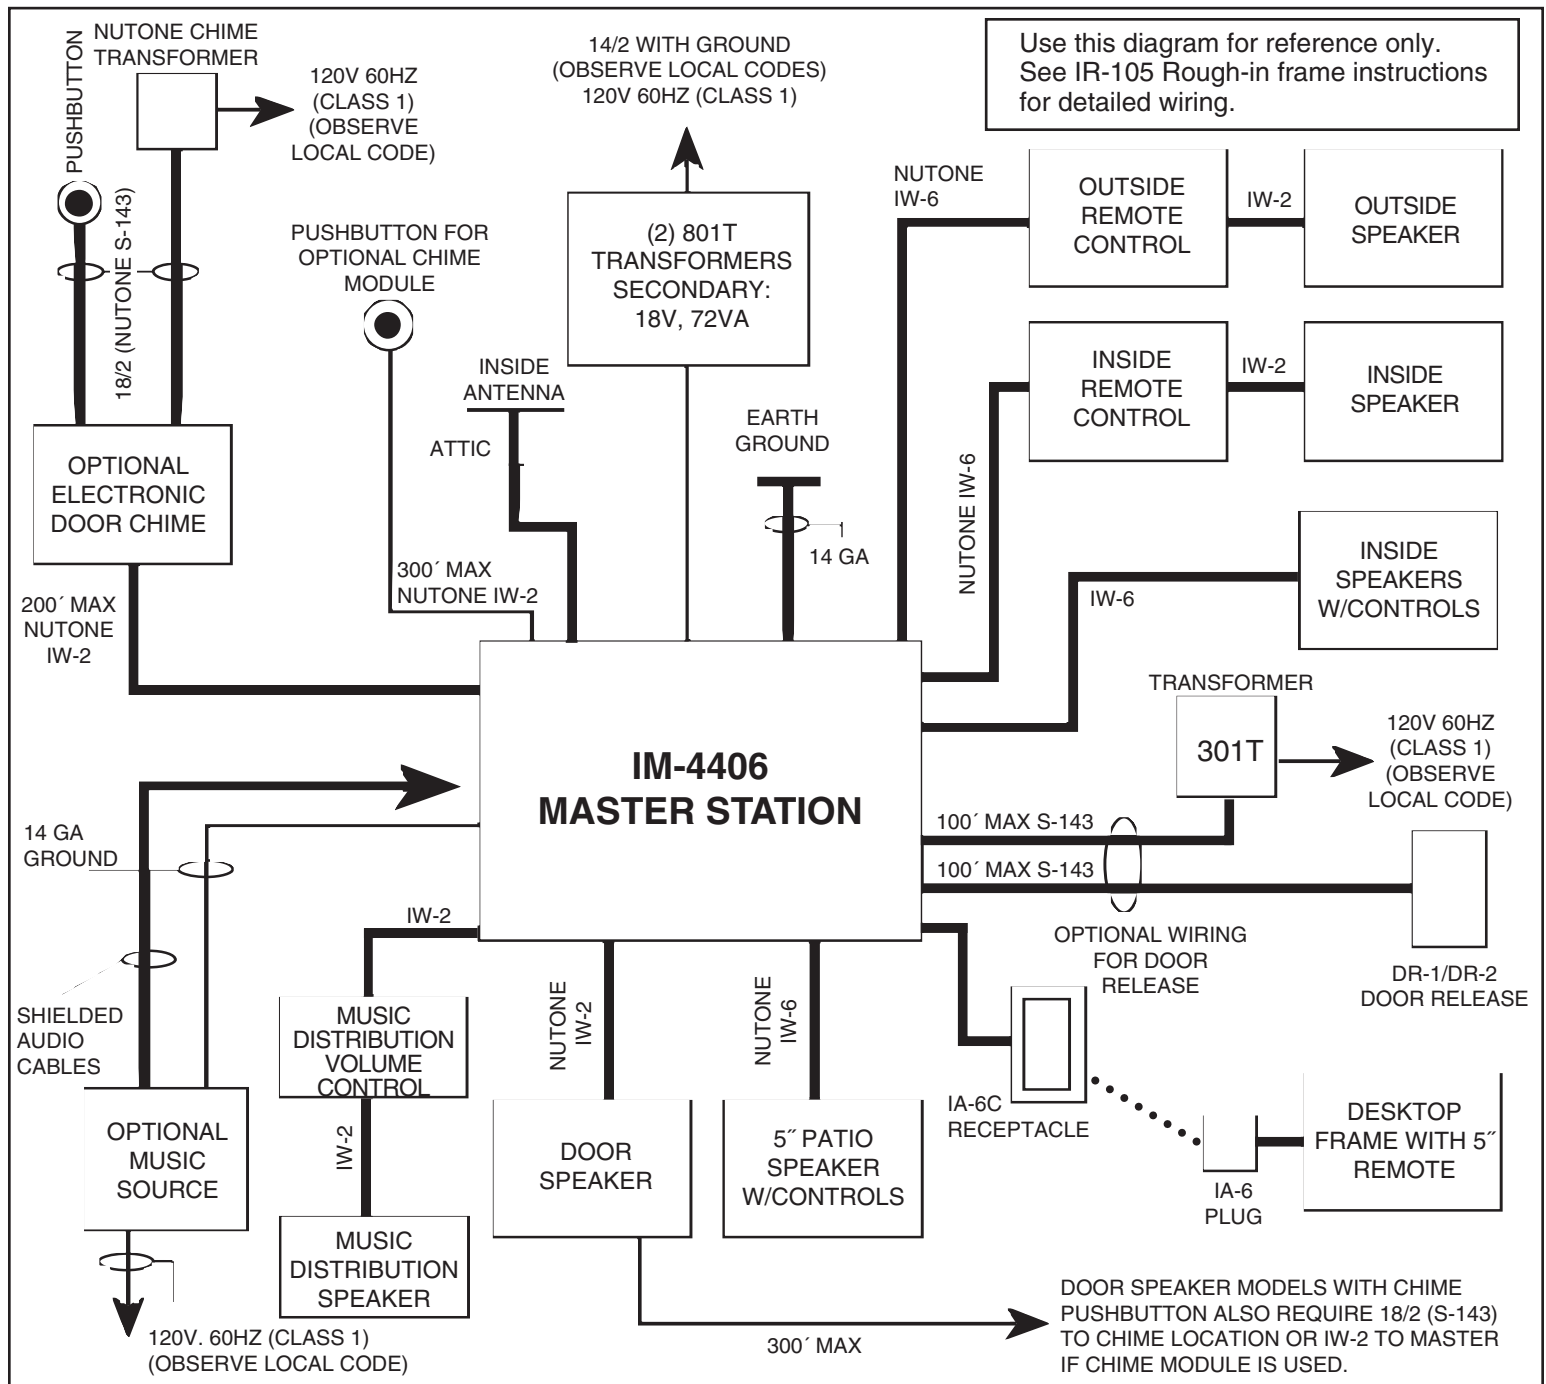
PUSHBUTTON

NUTONE CHIME TRANSFORMER

120V 60HZ (CLASS 1) (OBSERVE LOCAL CODE)

14/2 WITH GROUND (OBSERVE LOCAL CODES) 120V 60HZ (CLASS 1)

Use this diagram for reference only. See IR-105 Rough-in frame instructions for detailed wiring.

18/2 (NUTONE S-143)

PUSHBUTTON FOR OPTIONAL CHIME MODULE

(2) 801T TRANSFORMERS SECONDARY: 18V, 72VA

NUTONE IW-6

OUTSIDE REMOTE CONTROL

IW-2

OUTSIDE SPEAKER

INSIDE ANTENNA

ATTIC

EARTH GROUND

INSIDE REMOTE CONTROL

IW-2

INSIDE SPEAKER

OPTIONAL ELECTRONIC DOOR CHIME

14 GA

NUTONE IW-6

300´ MAX NUTONE IW-2

IW-6

INSIDE SPEAKERS W/CONTROLS

200´ MAX NUTONE IW-2

TRANSFORMER

301T

120V 60HZ (CLASS 1) (OBSERVE LOCAL CODE)

IM-4406 MASTER STATION

14 GA GROUND

100´ MAX S-143

100´ MAX S-143

IW-2

OPTIONAL WIRING FOR DOOR RELEASE

DR-1/DR-2 DOOR RELEASE

SHIELDED AUDIO CABLES

MUSIC DISTRIBUTION VOLUME CONTROL

NUTONE IW-2

NUTONE IW-6

IA-6C RECEPTACLE

DESKTOP FRAME WITH 5˝ REMOTE

OPTIONAL MUSIC SOURCE

IW-2

DOOR SPEAKER

5˝ PATIO SPEAKER W/CONTROLS

IA-6 PLUG

MUSIC DISTRIBUTION SPEAKER

DOOR SPEAKER MODELS WITH CHIME PUSHBUTTON ALSO REQUIRE 18/2 (S-143) TO CHIME LOCATION OR IW-2 TO MASTER IF CHIME MODULE IS USED.

300´ MAX

120V. 60HZ (CLASS 1) (OBSERVE LOCAL CODE)